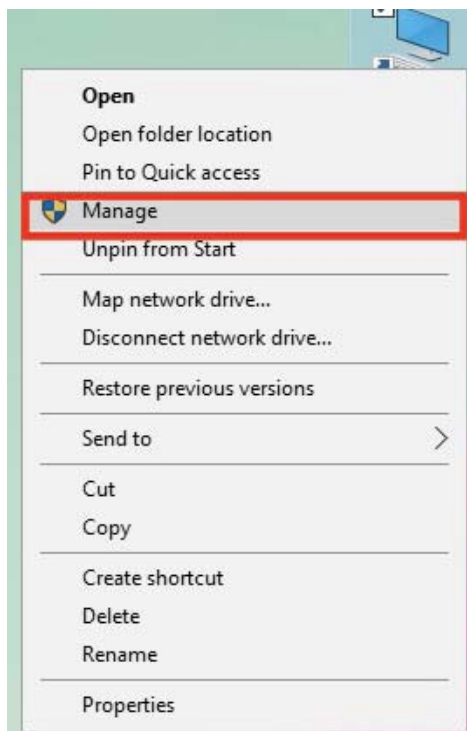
Open
Open folder location
Pin to Quick access
Manage
Unpin from Start

Map network drive...
Disconnect network drive...

Restore previous versions

Send to

Cut
Copy

Create shortcut
Delete
Rename

Properties